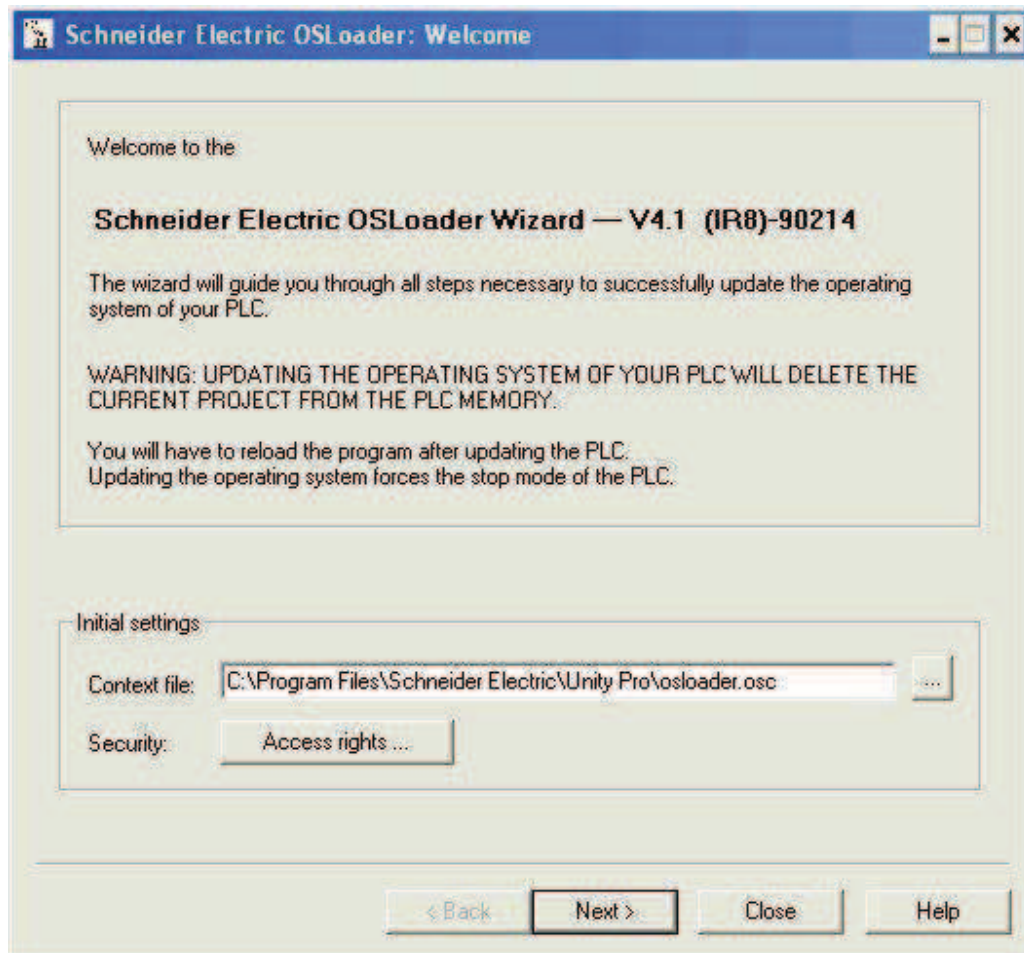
Schneider Electric OSLoader: Welcome

Welcome to the

Schneider Electric OSLoader Wizard — V4.1 (IR8)-90214

The wizard will guide you through all steps necessary to successfully update the operating system of your PLC.

WARNING: UPDATING THE OPERATING SYSTEM OF YOUR PLC WILL DELETE THE CURRENT PROJECT FROM THE PLC MEMORY.

You will have to reload the program after updating the PLC.
Updating the operating system forces the stop mode of the PLC.

Initial settings

Context file: C:\Program Files\Schneider Electric\Unity Pro\osloader.osc ...

Security: Access rights ...

< Back Next > Close Help